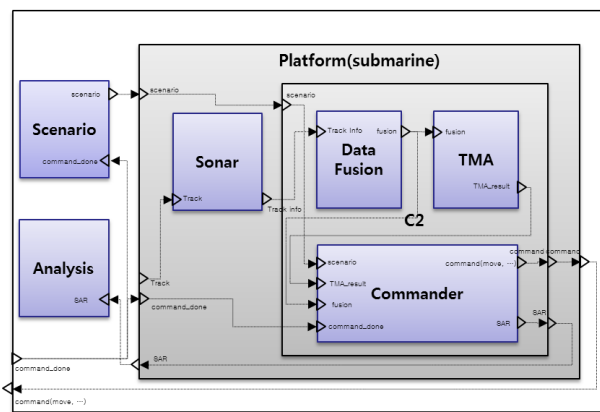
Platform(submarine)

Scenario
scenario
command_done

Analysis
SAR

scenario
Track
command_done
SAR

Sonar
Track
Track info

scenario

Data Fusion
Track info
fusion

TMA
fusion
TMA_result

C2

Commander
scenario
TMA_result
fusion
command_done
command(move, ···)
SAR

command
command
SAR

command_done
command(move, ···)